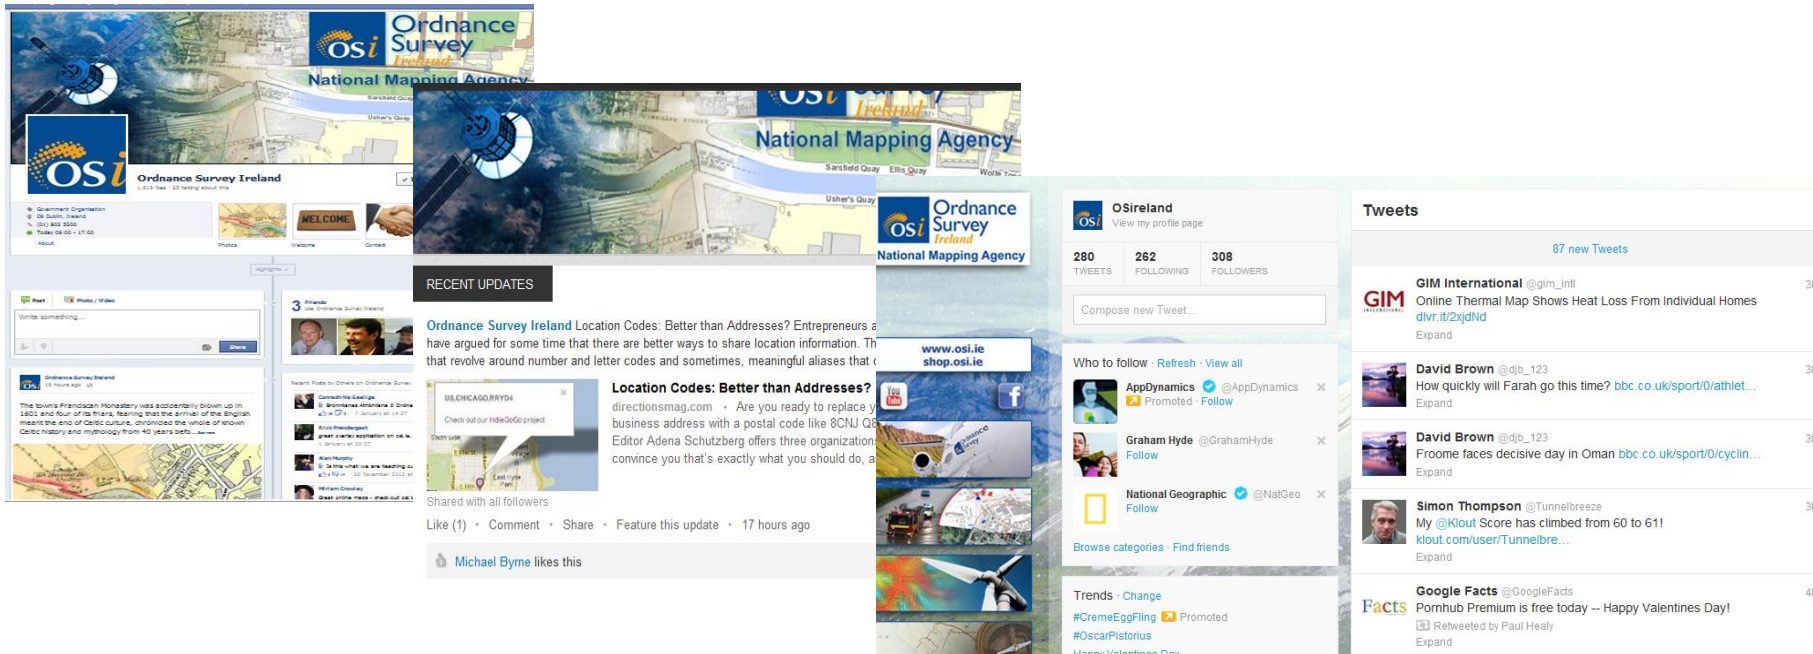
osi Ordnance Survey Ireland
National Mapping Agency

osi Ordnance Survey Ireland

WELCOME

Post Photo / Video
Write something...
Share

3 Friends

Ordnance Survey Ireland

RECENT UPDATES

Ordnance Survey Ireland Location Codes: Better than Addresses? Entrepreneurs a have argued for some time that there are better ways to share location information. Th that revolve around number and letter codes and sometimes, meaningful aliases that

Location Codes: Better than Addresses?
directionsmag.com · Are you ready to replace y business address with a postal code like 8CNJ Q6 Editor Adena Schutzberg offers three organization convince you that's exactly what you should do, a

Shared with all followers
Like (1) · Comment · Share · Feature this update · 17 hours ago
Michael Byrne likes this

osi Ordnance Survey Ireland
National Mapping Agency
www.osi.ie
shop.osi.ie

OSireland
View my profile page
280 TWEETS
262 FOLLOWING
308 FOLLOWERS
Compose new Tweet...

Who to follow · Refresh · View all
AppDynamics @AppDynamics
Promoted · Follow
Graham Hyde @GrahamHyde
Follow
National Geographic @NatGeo
Follow
Browse categories · Find friends

Trends · Change
#CremeEggFling Promoted
#OscarPistorius

Tweets
87 new Tweets

GIM International @gim_intl
Online Thermal Map Shows Heat Loss From Individual Homes
dlvr.it/2xjdNd
Expand

David Brown @djb_123
How quickly will Farah go this time? bbc.co.uk/sport/0/athlet...
Expand

David Brown @djb_123
Froome faces decisive day in Oman bbc.co.uk/sport/0/cyclin...
Expand

Simon Thompson @Tunnelbreeze
My @Klout Score has climbed from 60 to 61!
klout.com/user/Tunnelbre...
Expand

Google Facts @GoogleFacts
Pornhub Premium is free today -- Happy Valentines Day!
Retweeted by Paul Healy
Expand